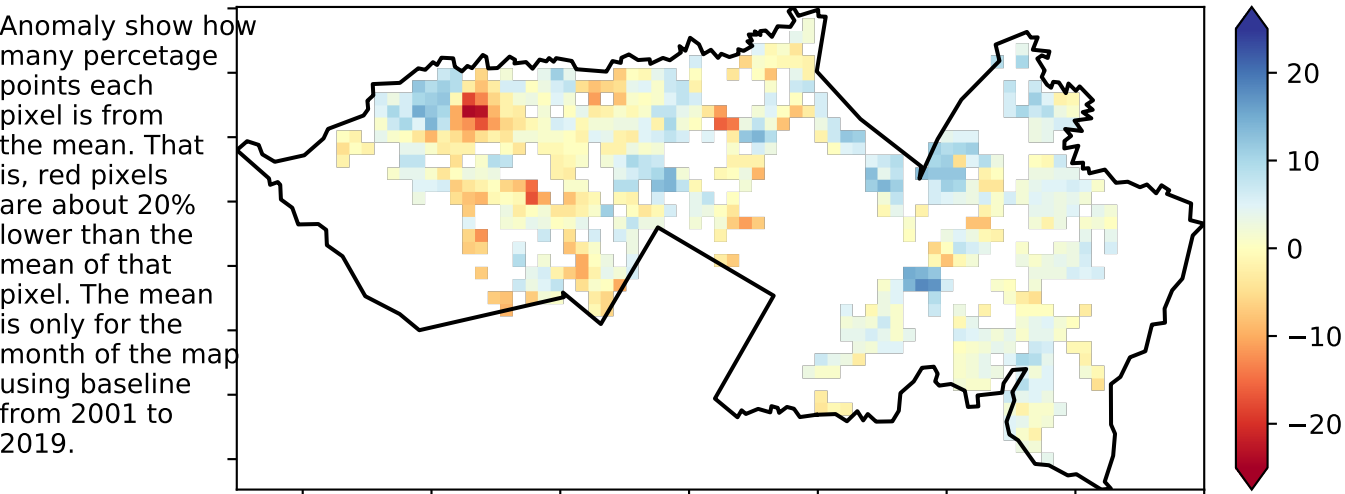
Anomaly show how many percetage points each pixel is from the mean. That is, red pixels are about 20% lower than the mean of that pixel. The mean is only for the month of the map using baseline from 2001 to 2019.

20
10
0
−10
−20